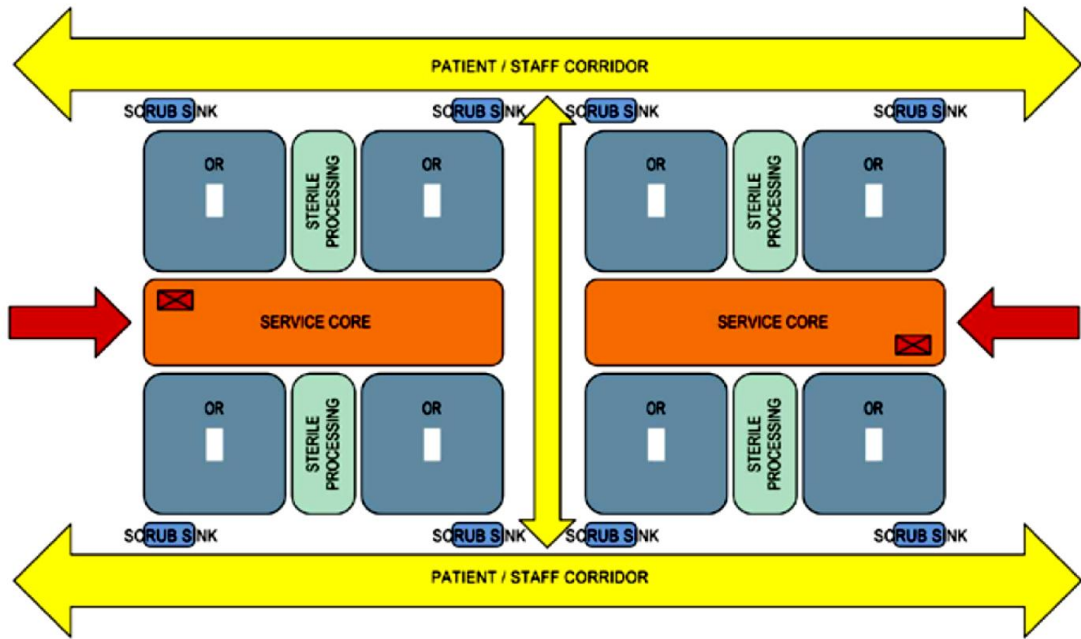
PATIENT / STAFF CORRIDOR

SCRUB SINK SCRUB SINK SCRUB SINK SCRUB SINK

OR STERILE PROCESSING OR OR STERILE PROCESSING OR

SERVICE CORE SERVICE CORE

OR STERILE PROCESSING OR OR STERILE PROCESSING OR

SCRUB SINK SCRUB SINK SCRUB SINK SCRUB SINK

PATIENT / STAFF CORRIDOR